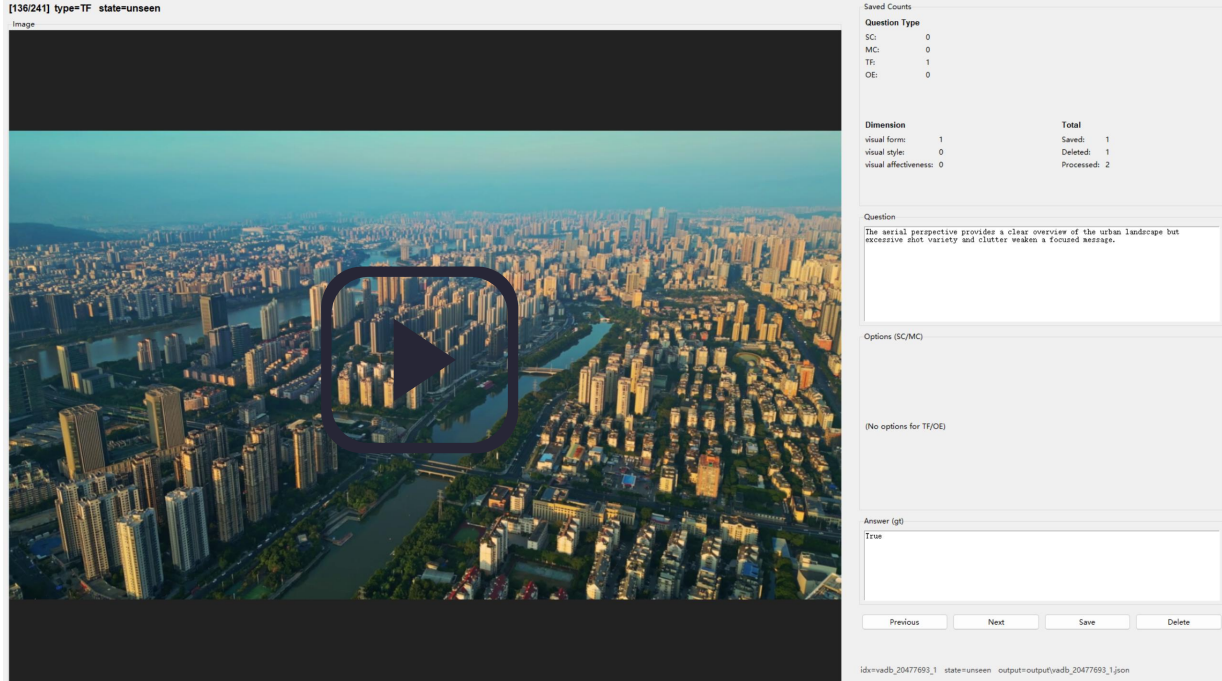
[136/241] type=TF state=unseen

Image

Saved Counts

Question Type

SC: 0
MC: 0
TF: 1
OE: 0

Dimension

visual form: 1
visual style: 0
visual affectiveness: 0

Total

Saved: 1
Deleted: 1
Processed: 2

Question

The aerial perspective provides a clear overview of the urban landscape but excessive shot variety and clutter weaken a focused message.

Options (SC/MC)

(No options for TF/OE)

Answer (gt)

True

Previous
Next
Save
Delete

idx=vadb_20477693_1 state=unseen output=output\vadb_20477693_1.json